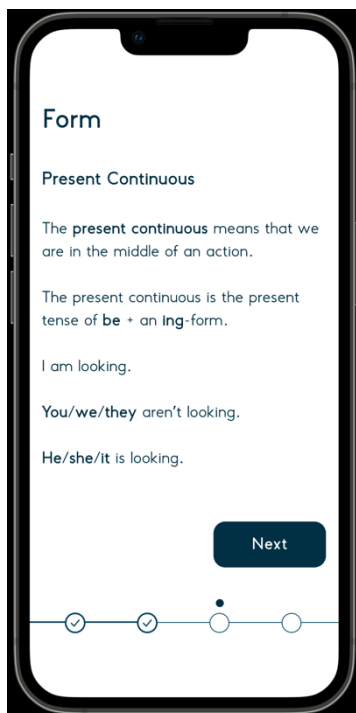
Form

Present Continuous

The present continuous means that we are in the middle of an action.

The present continuous is the present tense of be + an ing-form.

I am looking.

You/we/they aren't looking.

He/she/it is looking.

Next